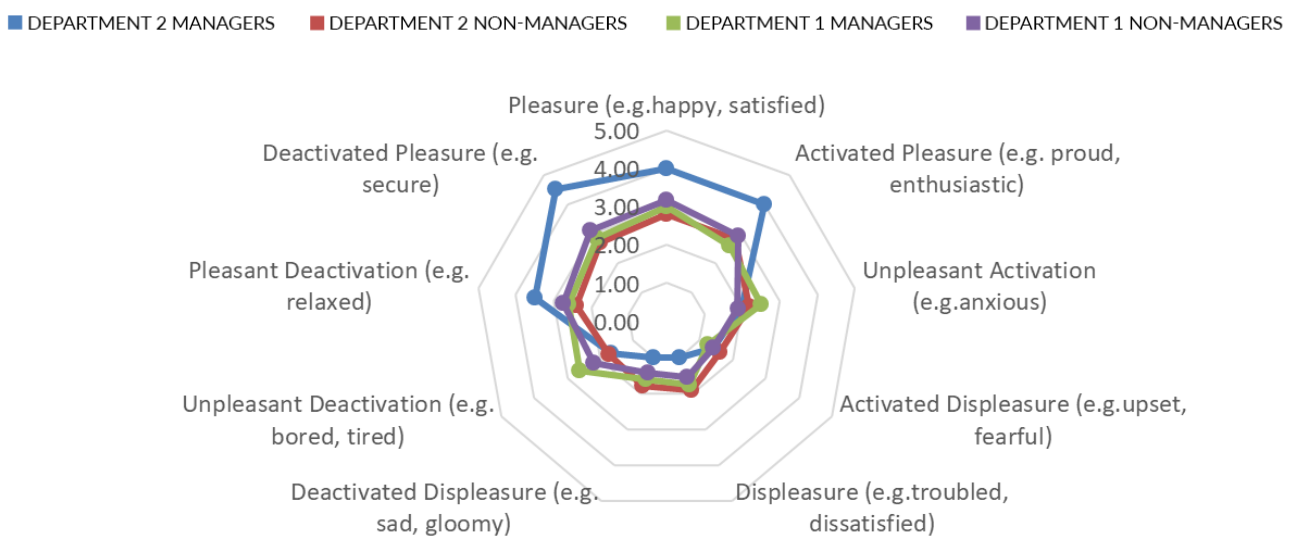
DEPARTMENT 2 MANAGERS
DEPARTMENT 2 NON-MANAGERS
DEPARTMENT 1 MANAGERS
DEPARTMENT 1 NON-MANAGERS

Pleasure (e.g.happy, satisfied)
5.00
4.00
3.00
2.00
1.00
0.00
Activated Pleasure (e.g. proud, enthusiastic)
Unpleasant Activation (e.g.anxious)
Activated Displeasure (e.g.upset, fearful)
Displeasure (e.g.troubled, dissatisfied)
Deactivated Displeasure (e.g. sad, gloomy)
Unpleasant Deactivation (e.g. bored, tired)
Pleasant Deactivation (e.g. relaxed)
Deactivated Pleasure (e.g. secure)